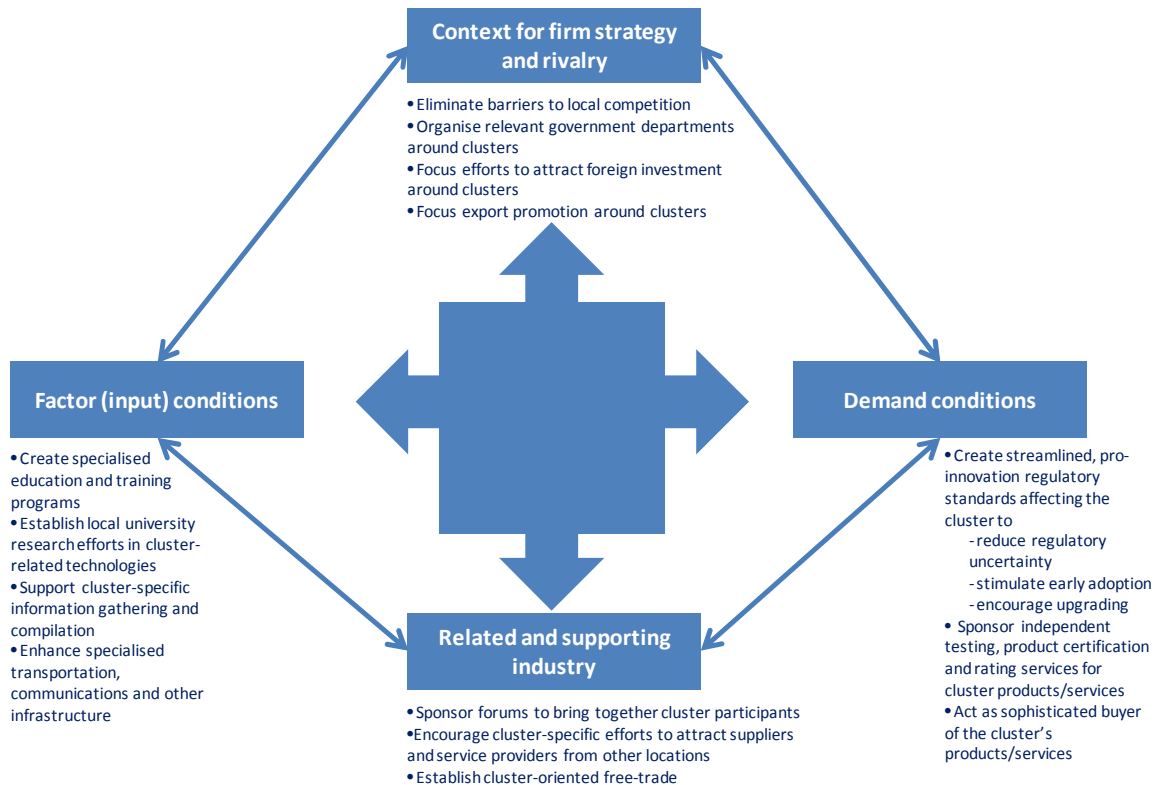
Context for firm strategy and rivalry

• Eliminate barriers to local competition
• Organise relevant government departments around clusters
• Focus efforts to attract foreign investment around clusters
• Focus export promotion around clusters

Factor (input) conditions

• Create specialised education and training programs
• Establish local university research efforts in cluster-related technologies
• Support cluster-specific information gathering and compilation
• Enhance specialised transportation, communications and other infrastructure

Demand conditions

• Create streamlined, pro-innovation regulatory standards affecting the cluster to
- reduce regulatory uncertainty
- stimulate early adoption
- encourage upgrading
• Sponsor independent testing, product certification and rating services for cluster products/services
• Act as sophisticated buyer of the cluster's products/services

Related and supporting industry

• Sponsor forums to bring together cluster participants
• Encourage cluster-specific efforts to attract suppliers and service providers from other locations
• Establish cluster-oriented free-trade